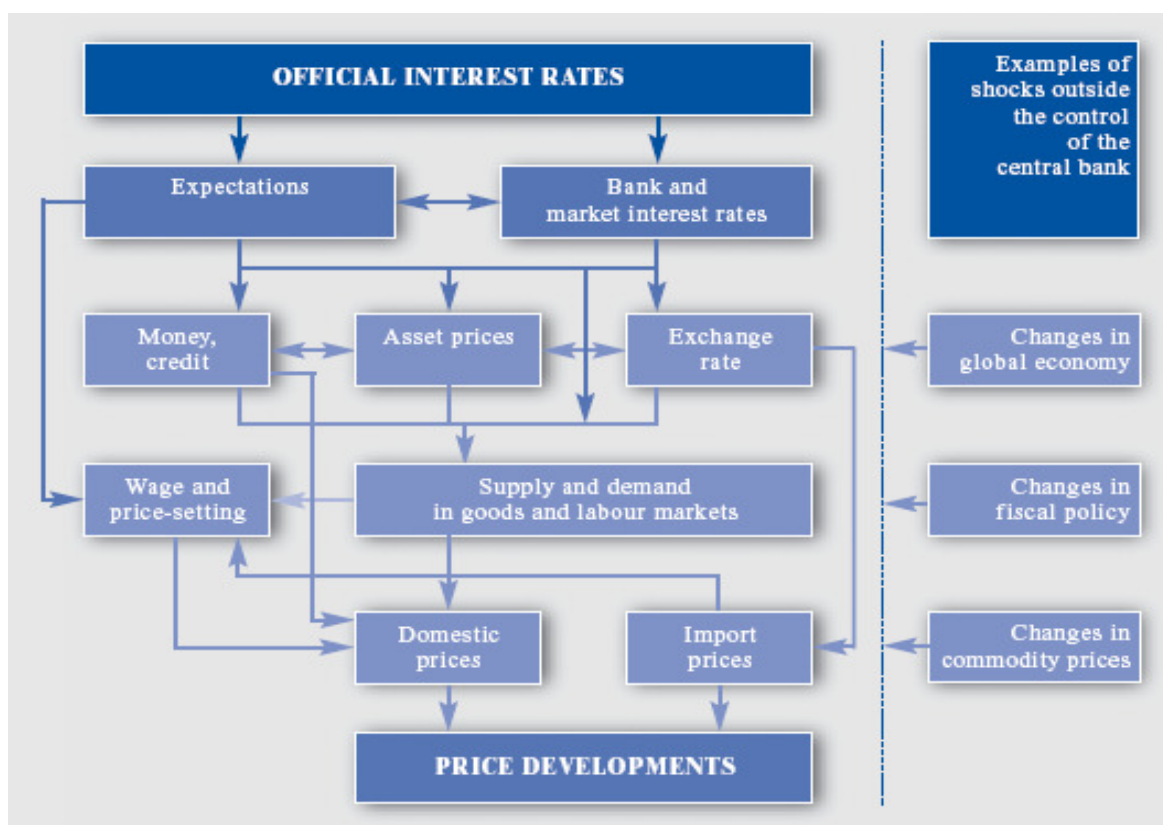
OFFICIAL INTEREST RATES

Examples of shocks outside the control of the central bank

Expectations

Bank and market interest rates

Money, credit

Asset prices

Exchange rate

Changes in global economy

Wage and price-setting

Supply and demand in goods and labour markets

Changes in fiscal policy

Domestic prices

Import prices

Changes in commodity prices

PRICE DEVELOPMENTS